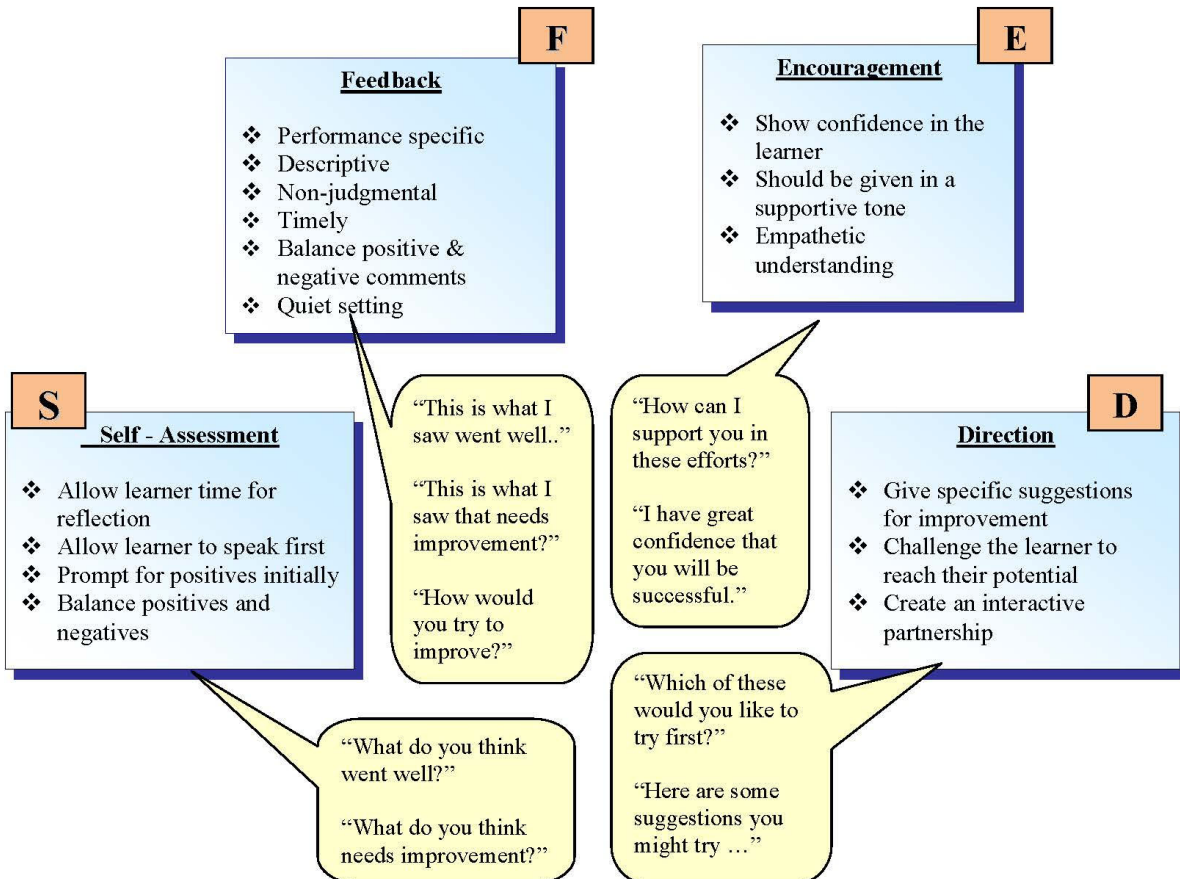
F

Feedback

❖ Performance specific
❖ Descriptive
❖ Non-judgmental
❖ Timely
❖ Balance positive & negative comments
❖ Quiet setting

E

Encouragement

❖ Show confidence in the learner
❖ Should be given in a supportive tone
❖ Empathetic understanding

S

Self - Assessment

❖ Allow learner time for reflection
❖ Allow learner to speak first
❖ Prompt for positives initially
❖ Balance positives and negatives

"This is what I saw went well.."

"This is what I saw that needs improvement?"

"How would you try to improve?"

"How can I support you in these efforts?"

"I have great confidence that you will be successful."

D

Direction

❖ Give specific suggestions for improvement
❖ Challenge the learner to reach their potential
❖ Create an interactive partnership

"Which of these would you like to try first?"

"Here are some suggestions you might try …"

"What do you think went well?"

"What do you think needs improvement?"